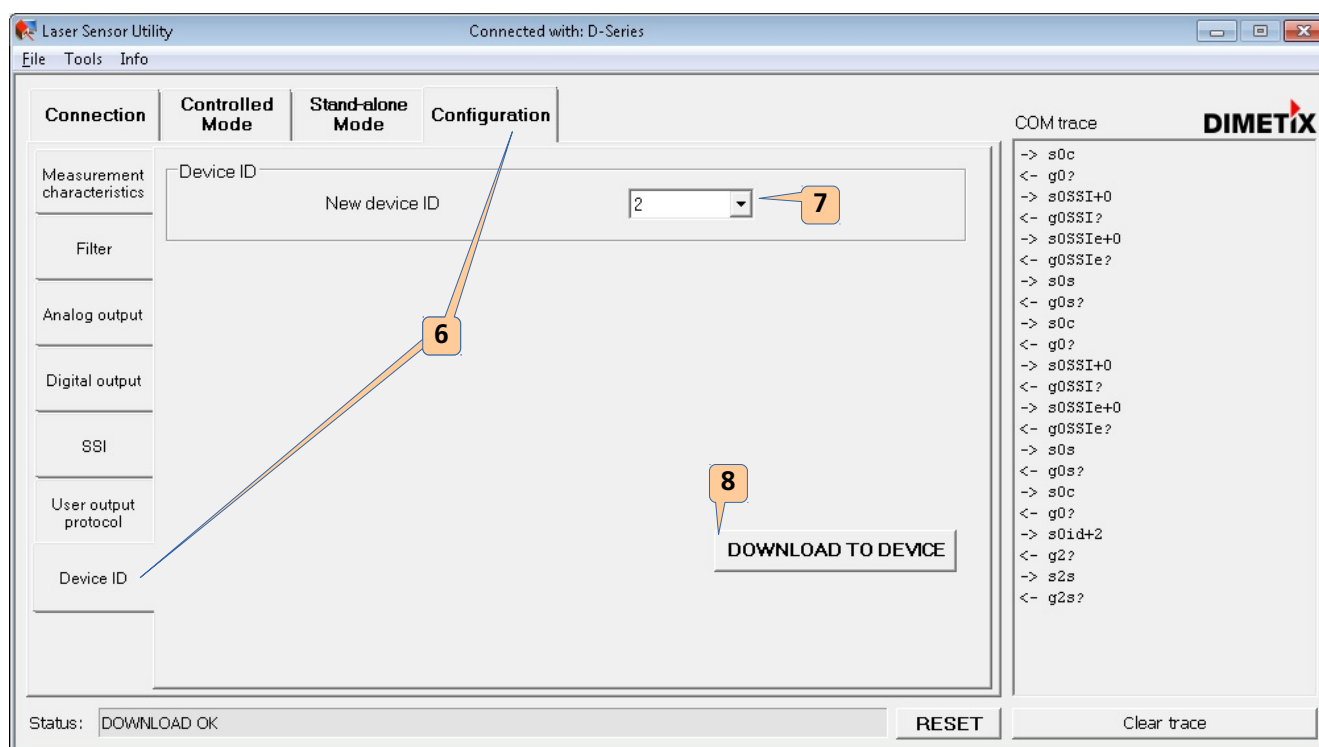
Laser Sensor Utility
Connected with: D-Series
File Tools Info

Connection
Controlled Mode
Stand-alone Mode
Configuration

COM trace
DIMETIX

Measurement characteristics
Filter
Analog output
Digital output
SSI
User output protocol
Device ID

Device ID
New device ID
2
7
6
8
DOWNLOAD TO DEVICE

-> s0c
<- g0?
-> s0SSI+0
<- g0SSI?
-> s0SSIe+0
<- g0SSIe?
-> s0s
<- g0s?
-> s0c
<- g0?
-> s0SSI+0
<- g0SSI?
-> s0SSIe+0
<- g0SSIe?
-> s0s
<- g0s?
-> s0c
<- g0?
-> s0id+2
<- g2?
-> s2s
<- g2s?

Status: DOWNLOAD OK
RESET
Clear trace